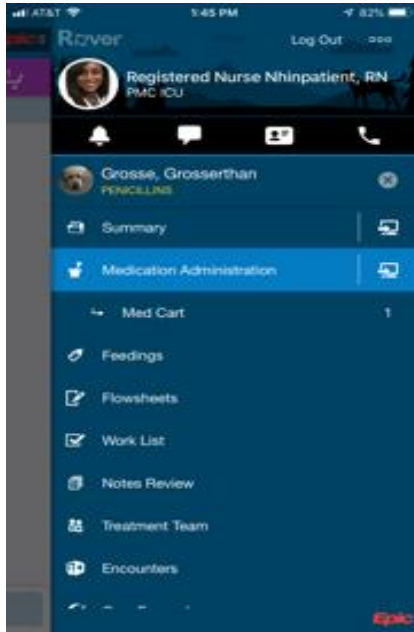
AT&T 1:45 PM 82%

Rover

Log Out

Registered Nurse Nhinpatient, RN
PMC ICU

Grosse, Grosserthan
PENICILLINS

Summary

Medication Administration

Med Cart 1

Feedings

Flowsheets

Work List

Notes Review

Treatment Team

Encounters

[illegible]

Epic